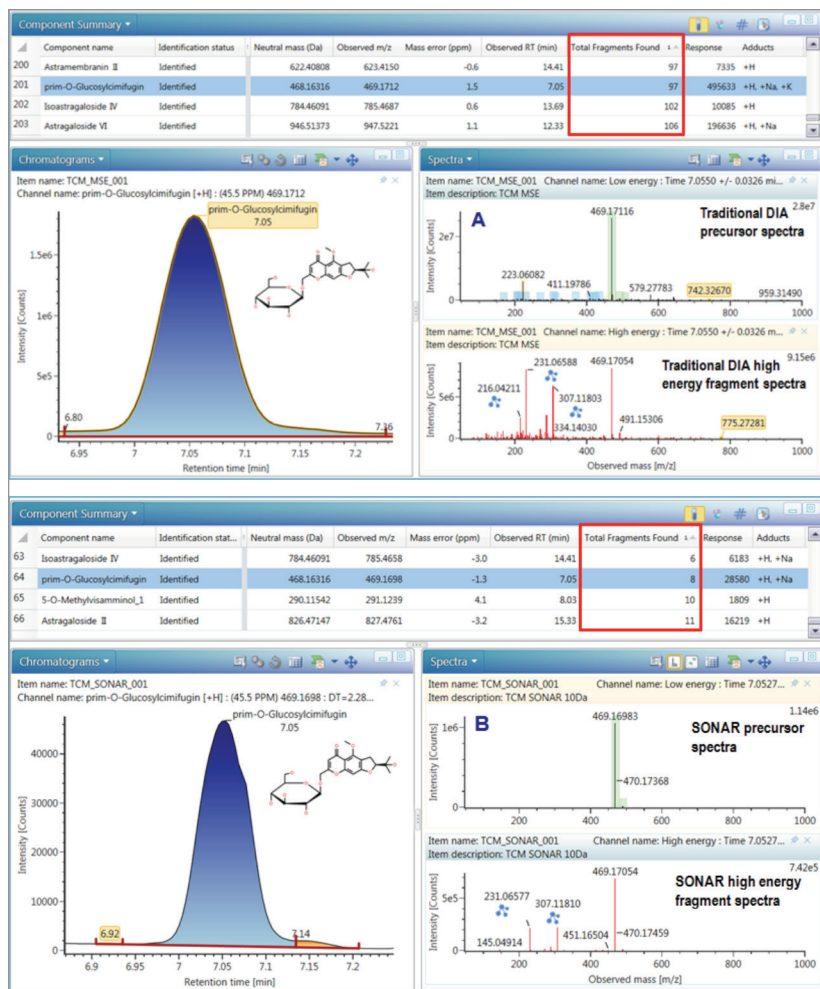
Component Summary

| | Component name | Identification status | Neutral mass (Da) | Observed m/z | Mass error (ppm) | Observed RT (min) | Total Fragments Found | Response | Adducts |
|---|---|---|---|---|---|---|---|---|---|
| 200 | Astramembranin Ⅱ | Identified | 622.40808 | 623.4150 | -0.6 | 14.41 | 97 | 7335 | +H |
| 201 | prim-O-Glucosylcimifugin | Identified | 468.16316 | 469.1712 | 1.5 | 7.05 | 97 | 495633 | +H, +Na, +K |
| 202 | Isoastragaloside Ⅳ | Identified | 784.46091 | 785.4687 | 0.6 | 13.69 | 102 | 10085 | +H |
| 203 | Astragaloside Ⅵ | Identified | 946.51373 | 947.5221 | 1.1 | 12.33 | 106 | 196636 | +H, +Na |

Chromatograms
Item name: TCM_MSE_001
Channel name: prim-O-Glucosylcimifugin [+H] : (45.5 PPM) 469.1712
prim-O-Glucosylcimifugin
7.05
1.5e6
1e6
5e5
0
6.80
7.16
Intensity [Counts]
6.95 7 7.05 7.1 7.15 7.2
Retention time [min]

Spectra
Item name: TCM_MSE_001 Channel name: Low energy : Time 7.0550 +/- 0.0326 mi...
Item description: TCM MSE
A
469.17116
Traditional DIA precursor spectra
2.8e7
2e7
223.06082
411.19786
579.27783
742.32670
959.31490
Intensity [Counts]
200 400 600 800

Item name: TCM_MSE_001 Channel name: High energy : Time 7.0550 +/- 0.0326 m...
Item description: TCM MSE
231.06588
469.17054
Traditional DIA high energy fragment spectra
9.15e6
216.04211
307.11803
5e6
334.14030
491.15306
775.27281
Intensity [Counts]
200 400 600 800
Observed mass [m/z]

Component Summary

| | Component name | Identification stat... | Neutral mass (Da) | Observed m/z | Mass error (ppm) | Observed RT (min) | Total Fragments Found | Response | Adducts |
|---|---|---|---|---|---|---|---|---|---|
| 63 | Isoastragaloside Ⅳ | Identified | 784.46091 | 785.4658 | -3.0 | 14.41 | 6 | 6183 | +H, +Na |
| 64 | prim-O-Glucosylcimifugin | Identified | 468.16316 | 469.1698 | -1.3 | 7.05 | 8 | 28580 | +H, +Na |
| 65 | 5-O-Methylvisamminol_1 | Identified | 290.11542 | 291.1239 | 4.1 | 8.03 | 10 | 1809 | +H |
| 66 | Astragaloside Ⅱ | Identified | 826.47147 | 827.4761 | -3.2 | 15.33 | 11 | 16219 | +H |

Chromatograms
Item name: TCM_SONAR_001
Channel name: prim-O-Glucosylcimifugin [+H] : (45.5 PPM) 469.1698 : DT=2.28...
prim-O-Glucosylcimifugin
7.05
40000
30000
20000
10000
0
6.92
7.14
Intensity [Counts]
6.9 6.95 7 7.05 7.1 7.15 7.2
Retention time [min]

Spectra
Item name: TCM_SONAR_001 Channel name: Low energy : Time 7.0527...
Item description: TCM SONAR 10Da
B
469.16983
SONAR precursor spectra
1.14e6
1e6
470.17368
0
Intensity [Counts]
200 400 600 800 1000

Item name: TCM_SONAR_001 Channel name: High energy : Time 7.0527...
Item description: TCM SONAR 10Da
469.17054
SONAR high energy fragment spectra
7.42e5
5e5
231.06577
307.11810
145.04914
451.16504
470.17459
0
Intensity [Counts]
200 400 600 800 1000
Observed mass [m/z]